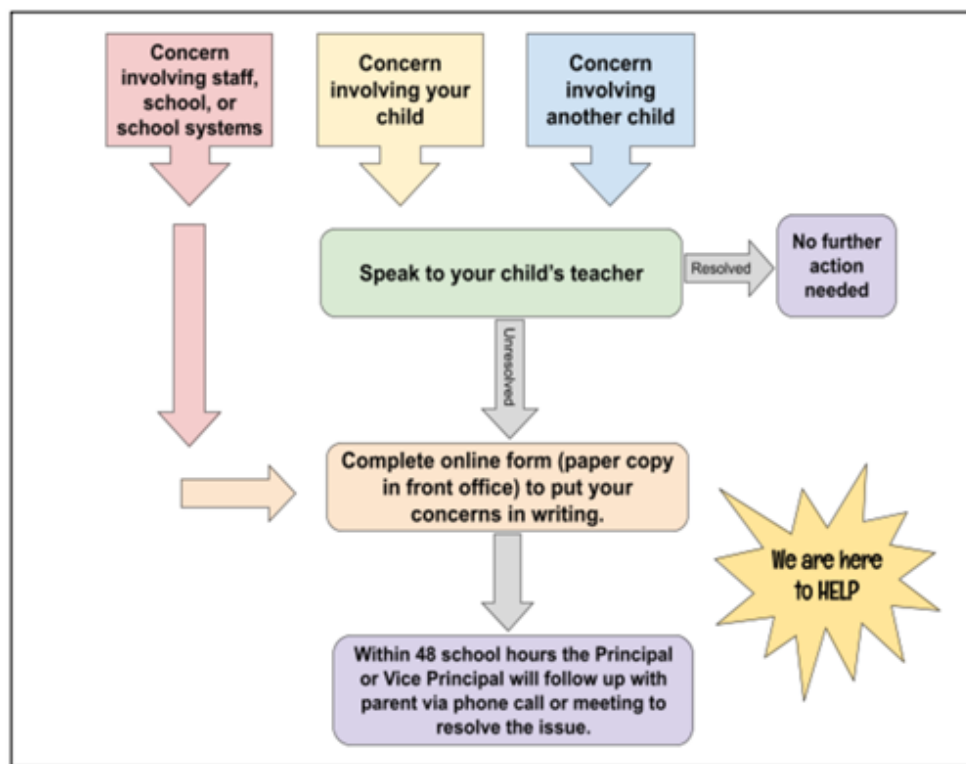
Concern involving staff, school, or school systems

Concern involving your child

Concern involving another child

Speak to your child's teacher

Resolved

No further action needed

Unresolved

Complete online form (paper copy in front office) to put your concerns in writing.

We are here to HELP

Within 48 school hours the Principal or Vice Principal will follow up with parent via phone call or meeting to resolve the issue.